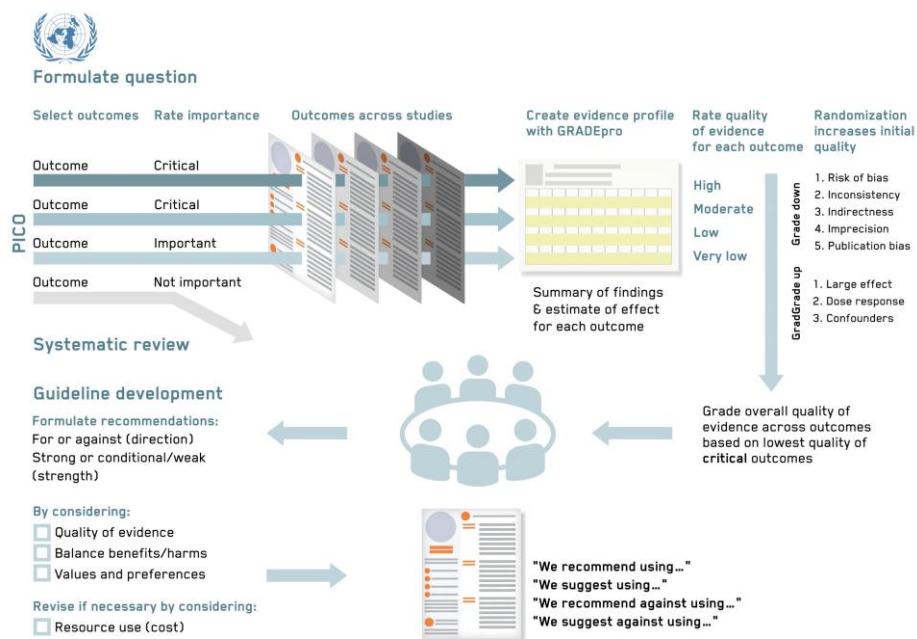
Formulate question

Select outcomes

Rate importance

Outcomes across studies

Create evidence profile with GRADEpro

Rate quality of evidence for each outcome

Randomization increases initial quality

PICO

Outcome Critical

Outcome Critical

Outcome Important

Outcome Not important

High

Moderate

Low

Very low

Grade down

1. Risk of bias
2. Inconsistency
3. Indirectness
4. Imprecision
5. Publication bias

GradGrade up

1. Large effect
2. Dose response
3. Confounders

Summary of findings & estimate of effect for each outcome

Systematic review

Guideline development

Formulate recommendations:
For or against (direction)
Strong or conditional/weak (strength)

Grade overall quality of evidence across outcomes based on lowest quality of critical outcomes

By considering:
Quality of evidence
Balance benefits/harms
Values and preferences

Revise if necessary by considering:
Resource use (cost)

"We recommend using..."
"We suggest using..."
"We recommend against using..."
"We suggest against using..."